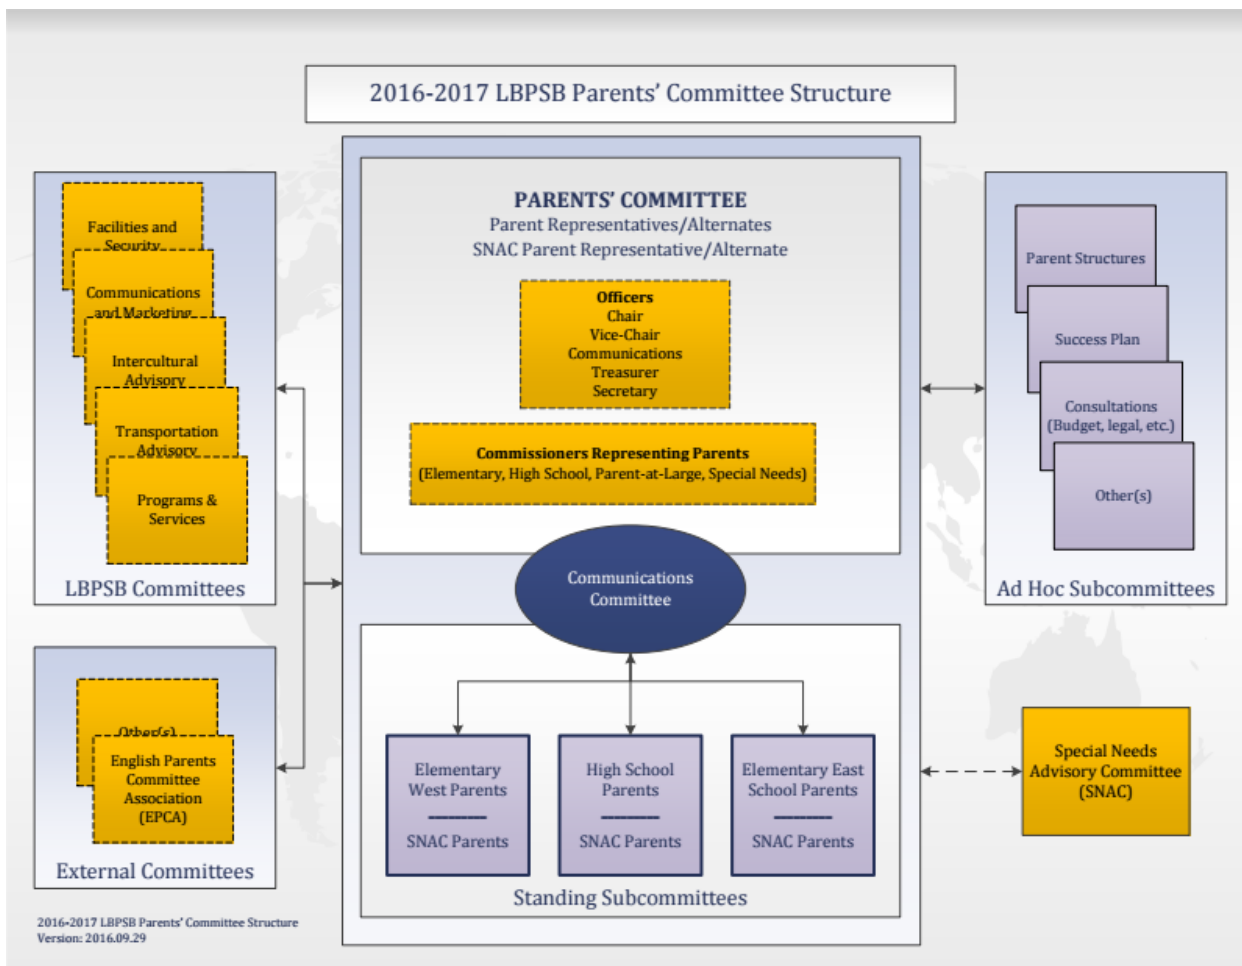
2016-2017 LBPSB Parents' Committee Structure

Facilities and Security

Communications and Marketing

Intercultural Advisory

Transportation Advisory

Programs & Services

LBPSB Committees

Other(s)

English Parents Committee Association (EPCA)

External Committees

PARENTS' COMMITTEE
Parent Representatives/Alternates
SNAC Parent Representative/Alternate

Officers
Chair
Vice-Chair
Communications
Treasurer
Secretary

Commissioners Representing Parents
(Elementary, High School, Parent-at-Large, Special Needs)

Communications Committee

Elementary West Parents
SNAC Parents

High School Parents
SNAC Parents

Elementary East School Parents
SNAC Parents

Standing Subcommittees

Parent Structures

Success Plan

Consultations (Budget, legal, etc.)

Other(s)

Ad Hoc Subcommittees

Special Needs Advisory Committee (SNAC)

2016-2017 LBPSB Parents' Committee Structure
Version: 2016.09.29